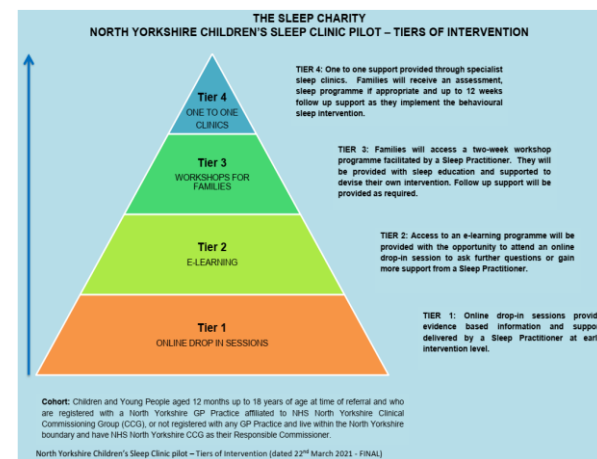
THE SLEEP CHARITY
NORTH YORKSHIRE CHILDREN'S SLEEP CLINIC PILOT – TIERS OF INTERVENTION

Tier 4
ONE TO ONE CLINICS

Tier 3
WORKSHOPS FOR FAMILIES

Tier 2
E-LEARNING

Tier 1
ONLINE DROP IN SESSIONS

TIER 4: One to one support provided through specialist sleep clinics. Families will receive an assessment, sleep programme if appropriate and up to 12 weeks follow up support as they implement the behavioural sleep intervention.

TIER 3: Families will access a two-week workshop programme facilitated by a Sleep Practitioner. They will be provided with sleep education and supported to devise their own intervention. Follow up support will be provided as required.

TIER 2: Access to an e-learning programme will be provided with the opportunity to attend an online drop-in session to ask further questions or gain more support from a Sleep Practitioner.

TIER 1: Online drop-in sessions provid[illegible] evidence based information and suppo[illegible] delivered by a Sleep Practitioner at earl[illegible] intervention level.

Cohort: Children and Young People aged 12 months up to 18 years of age at time of referral and who are registered with a North Yorkshire GP Practice affiliated to NHS North Yorkshire Clinical Commissioning Group (CCG), or not registered with any GP Practice and live within the North Yorkshire boundary and have NHS North Yorkshire CCG as their Responsible Commissioner.

North Yorkshire Children's Sleep Clinic pilot – Tiers of Intervention (dated 22nd March 2021 - FINAL)